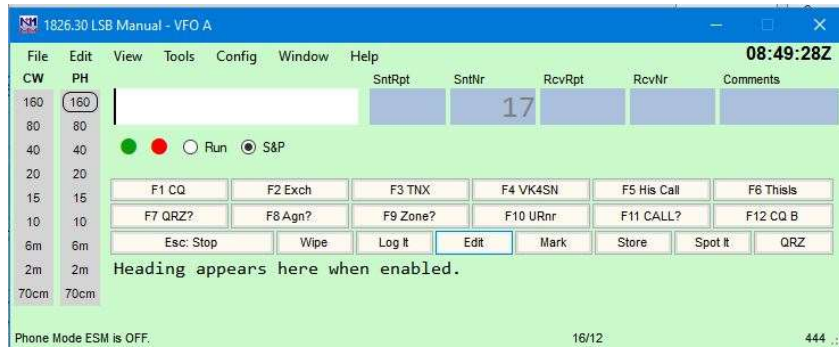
N1 1826.30 LSB Manual - VFO A

File Edit View Tools Config Window Help 08:49:28Z

| CW | PH |
|---|---|
| 160 | 160 |
| 80 | 80 |
| 40 | 40 |
| 20 | 20 |
| 15 | 15 |
| 10 | 10 |
| 6m | 6m |
| 2m | 2m |
| 70cm | 70cm |

SntRpt SntNr RcvRpt RcvNr Comments

17

Run S&P

| F1 CQ | F2 Exch | F3 TNX | F4 VK4SN | F5 His Call | F6 ThisIs |
|---|---|---|---|---|---|
| F7 QRZ? | F8 Agn? | F9 Zone? | F10 URnr | F11 CALL? | F12 CQ B |

Esc: Stop Wipe Log It Edit Mark Store Spot It QRZ

Heading appears here when enabled.

Phone Mode ESM is OFF. 16/12 444